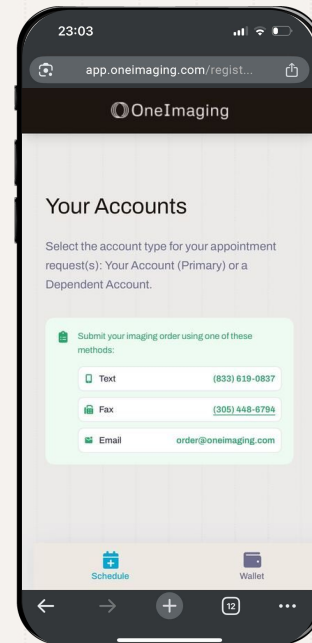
23:03

app.oneimaging.com/regist...

OneImaging

Your Accounts

Select the account type for your appointment request(s): Your Account (Primary) or a Dependent Account.

Submit your imaging order using one of these methods:

Text (833) 619-0837

Fax (305) 448-6794

Email order@oneimaging.com

Schedule

Wallet

12